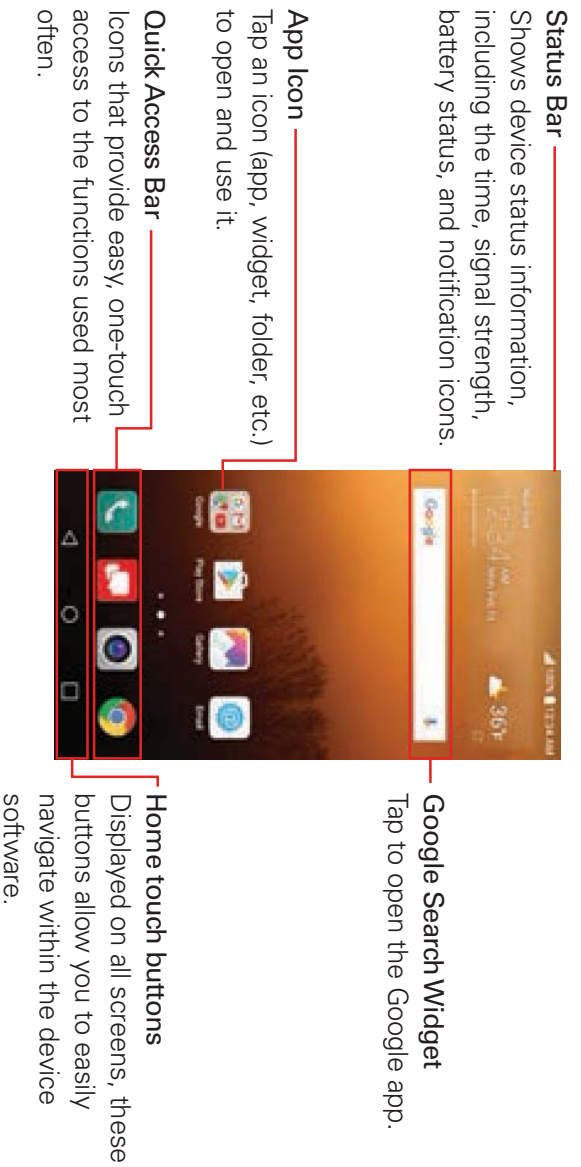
Status Bar
Shows device status information, including the time, signal strength, battery status, and notification icons.

App Icon
Tap an icon (app, widget, folder, etc.) to open and use it.

Quick Access Bar
Icons that provide easy, one-touch access to the functions used most often.

Google Search Widget
Tap to open the Google app.

Home touch buttons
Displayed on all screens, these buttons allow you to easily navigate within the device software.

36°F

Google

Google Play Store Gallery Email